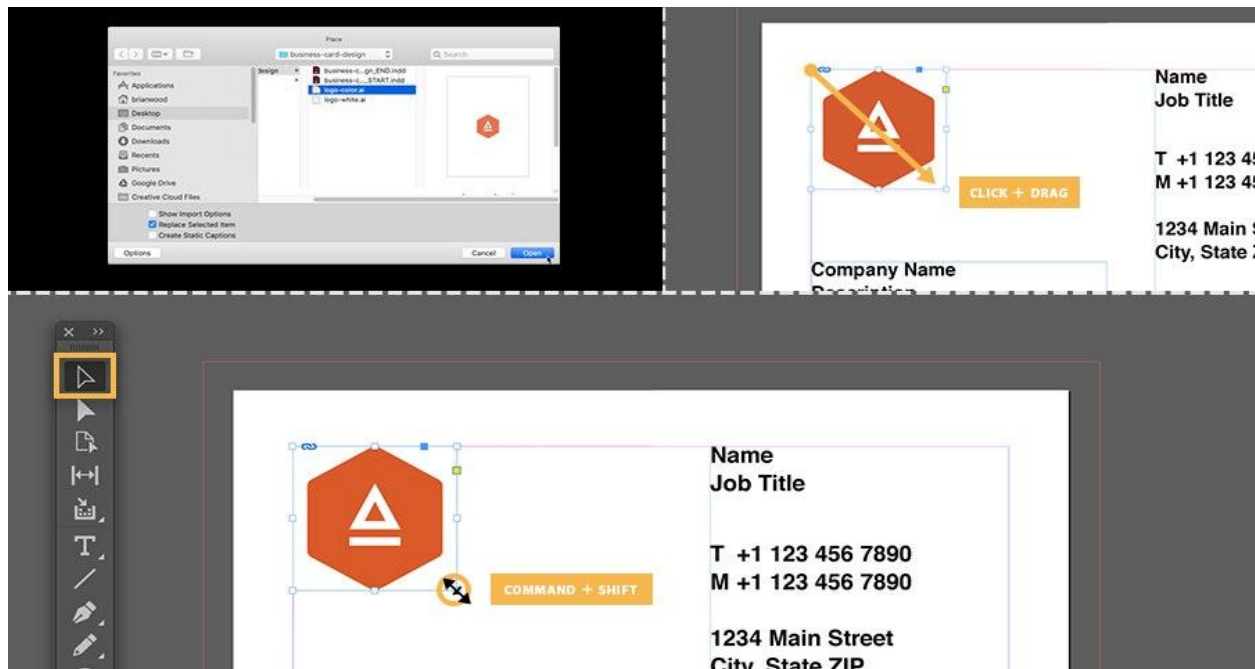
Place

business-card-design

Search

Favorites
Applications
brianwood
Desktop
Documents
Downloads
Recents
Pictures
Google Drive
Creative Cloud Files

design

business-c...gn_END.indd
business-c..._START.indd
logo-color.ai
logo-white.ai

Show Import Options
Replace Selected Item
Create Static Captions

Options

Cancel

Open

Name
Job Title

T +1 123 45
M +1 123 45

1234 Main S
City, State Z

CLICK + DRAG

Company Name
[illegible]

Name
Job Title

T +1 123 456 7890
M +1 123 456 7890

1234 Main Street
City, State ZIP

COMMAND + SHIFT